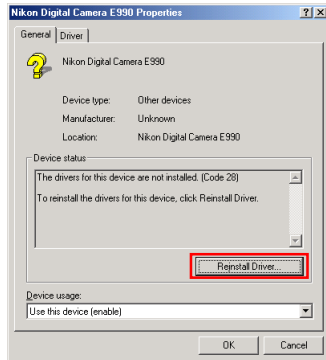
Nikon Digital Camera E990 Properties ? X

General Driver

Nikon Digital Camera E990

Device type: Other devices

Manufacturer: Unknown

Location: Nikon Digital Camera E990

Device status

The drivers for this device are not installed. (Code 28)

To reinstall the drivers for this device, click Reinstall Driver.

Reinstall Driver...

Device usage:

Use this device (enable)

OK Cancel